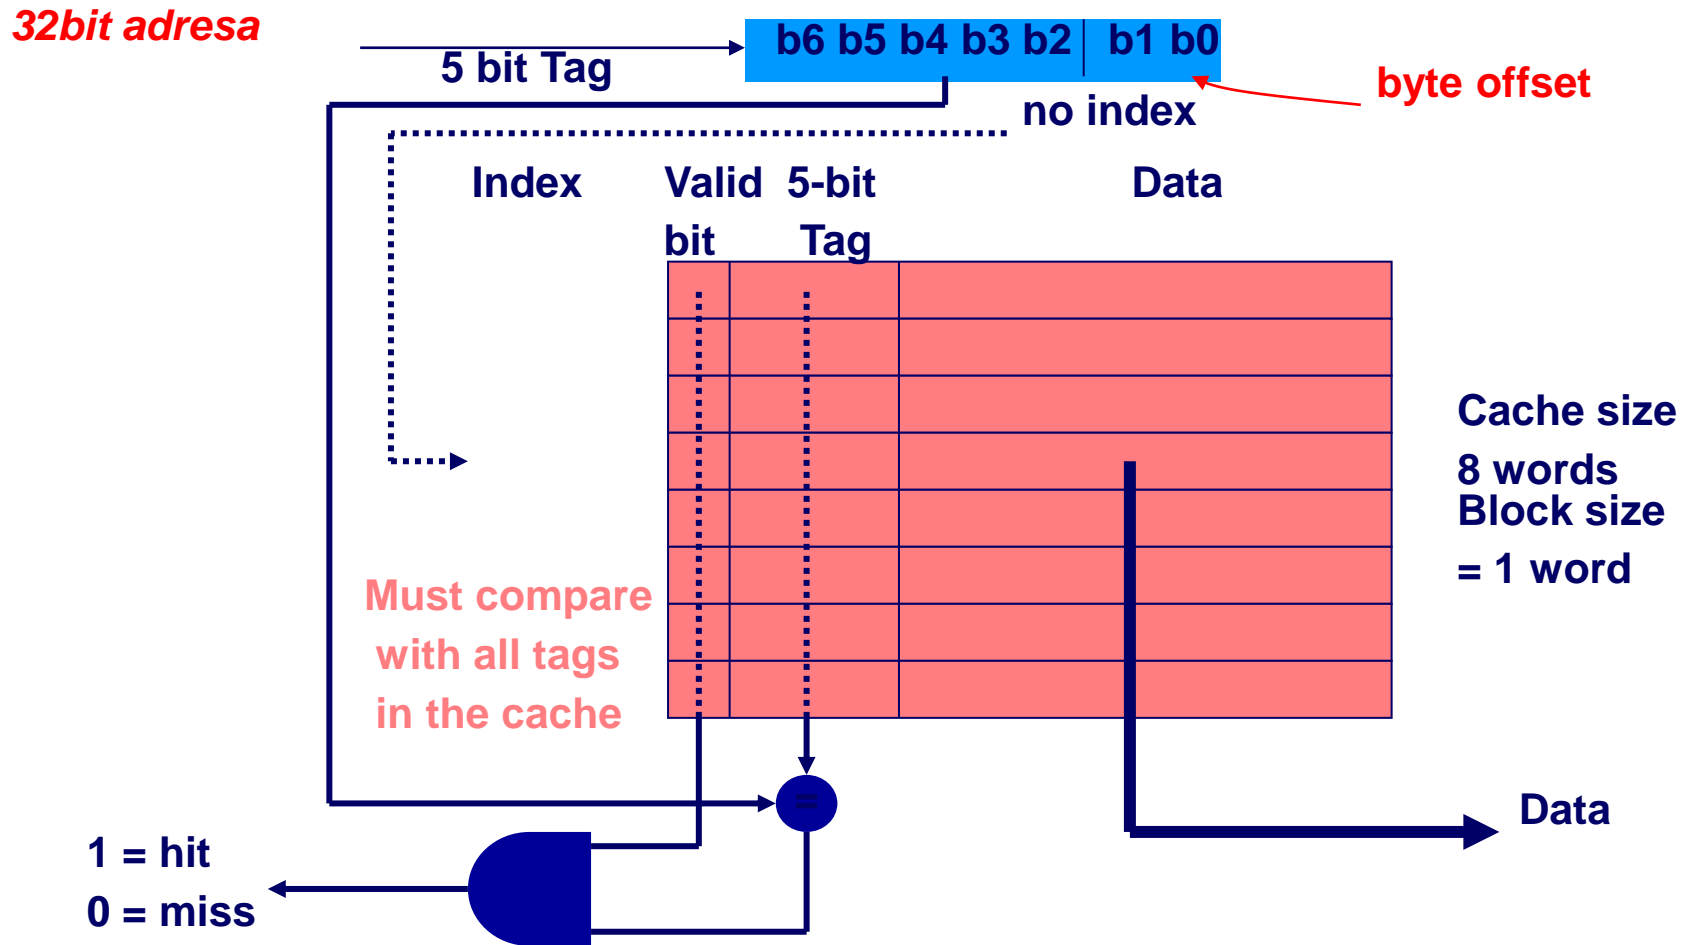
32bit adresa

5 bit Tag

b6 b5 b4 b3 b2 | b1 b0

byte offset

no index

Index

Valid bit

5-bit Tag

Data

Cache size 8 words
Block size = 1 word

Must compare with all tags in the cache

=

Data

1 = hit
0 = miss